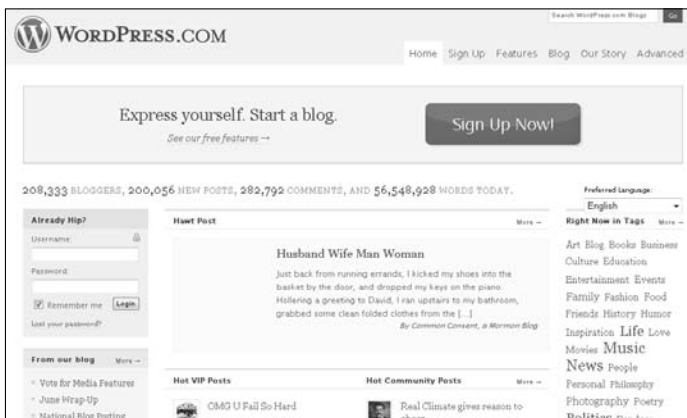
WordPress.com

Search WordPress.com Blogs Go

Home Sign Up Features Blog Our Story Advanced

Express yourself. Start a blog.

See our free features →

Sign Up Now!

208,333 BLOGGERS, 200,056 NEW POSTS, 282,792 COMMENTS, AND 56,548,928 WORDS TODAY.

Preferred Language:

English

Already Hip?

Username

Password

Remember me Login

Lost your password?

Hawt Post

More →

Husband Wife Man Woman

Just back from running errands, I kicked my shoes into the basket by the door, and dropped my keys on the piano. Hollering a greeting to David, I ran upstairs to my bathroom, grabbed some clean folded clothes from the [...]

By Common Consent, a Mormon Blog

Right Now in Tags More →

Art Blog Books Business Culture Education Entertainment Events Family Fashion Food Friends History Humor Inspiration Life Love Movies Music News People Personal Philosophy Photography Poetry Politics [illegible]

From our blog More →

Vote for Media Features

June Wrap-Up

National Blog Posting

Hot VIP Posts

OMG U Fail So Hard

Hot Community Posts More →

Real Climate gives reason to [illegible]